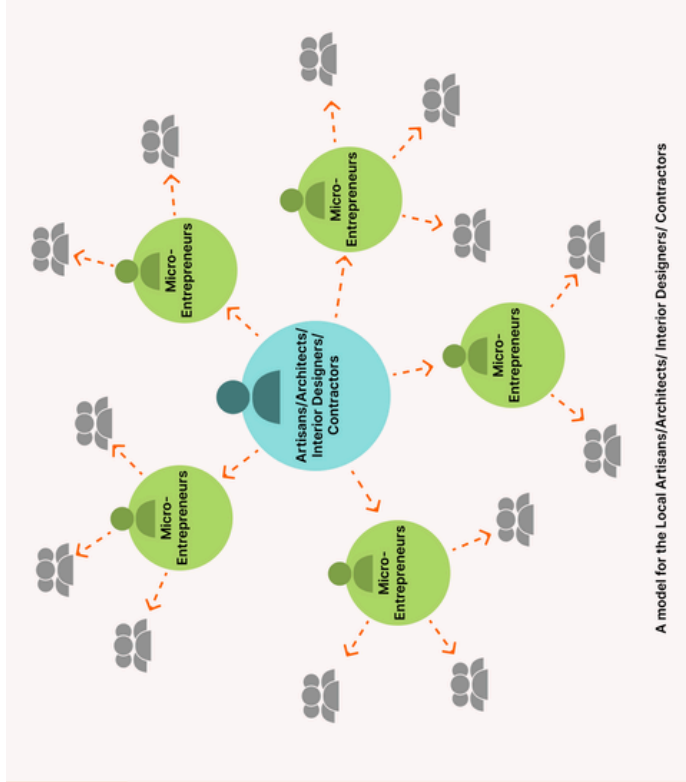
Artisans/Architects/ Interior Designers/ Contractors

Micro-Entrepreneurs

Micro-Entrepreneurs

Micro-Entrepreneurs

Micro-Entrepreneurs

Micro-Entrepreneurs

A model for the Local Artisans/Architects/ Interior Designers/ Contractors